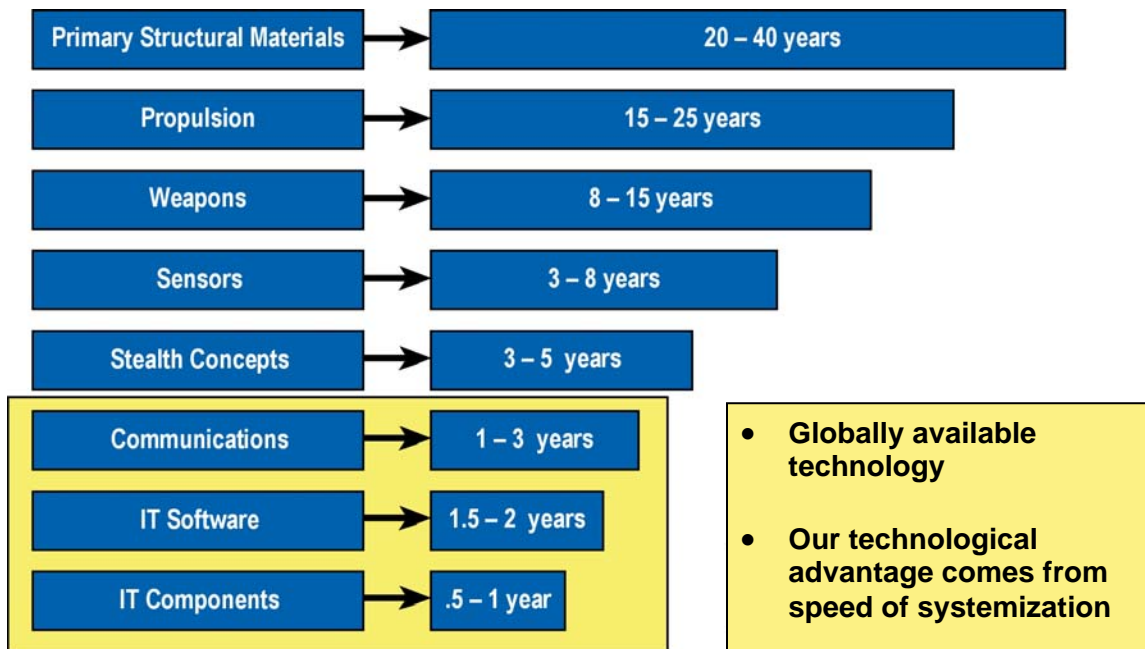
Primary Structural Materials → 20 – 40 years

Propulsion → 15 – 25 years

Weapons → 8 – 15 years

Sensors → 3 – 8 years

Stealth Concepts → 3 – 5 years

Communications → 1 – 3 years

IT Software → 1.5 – 2 years

IT Components → .5 – 1 year

• Globally available technology

• Our technological advantage comes from speed of systemization